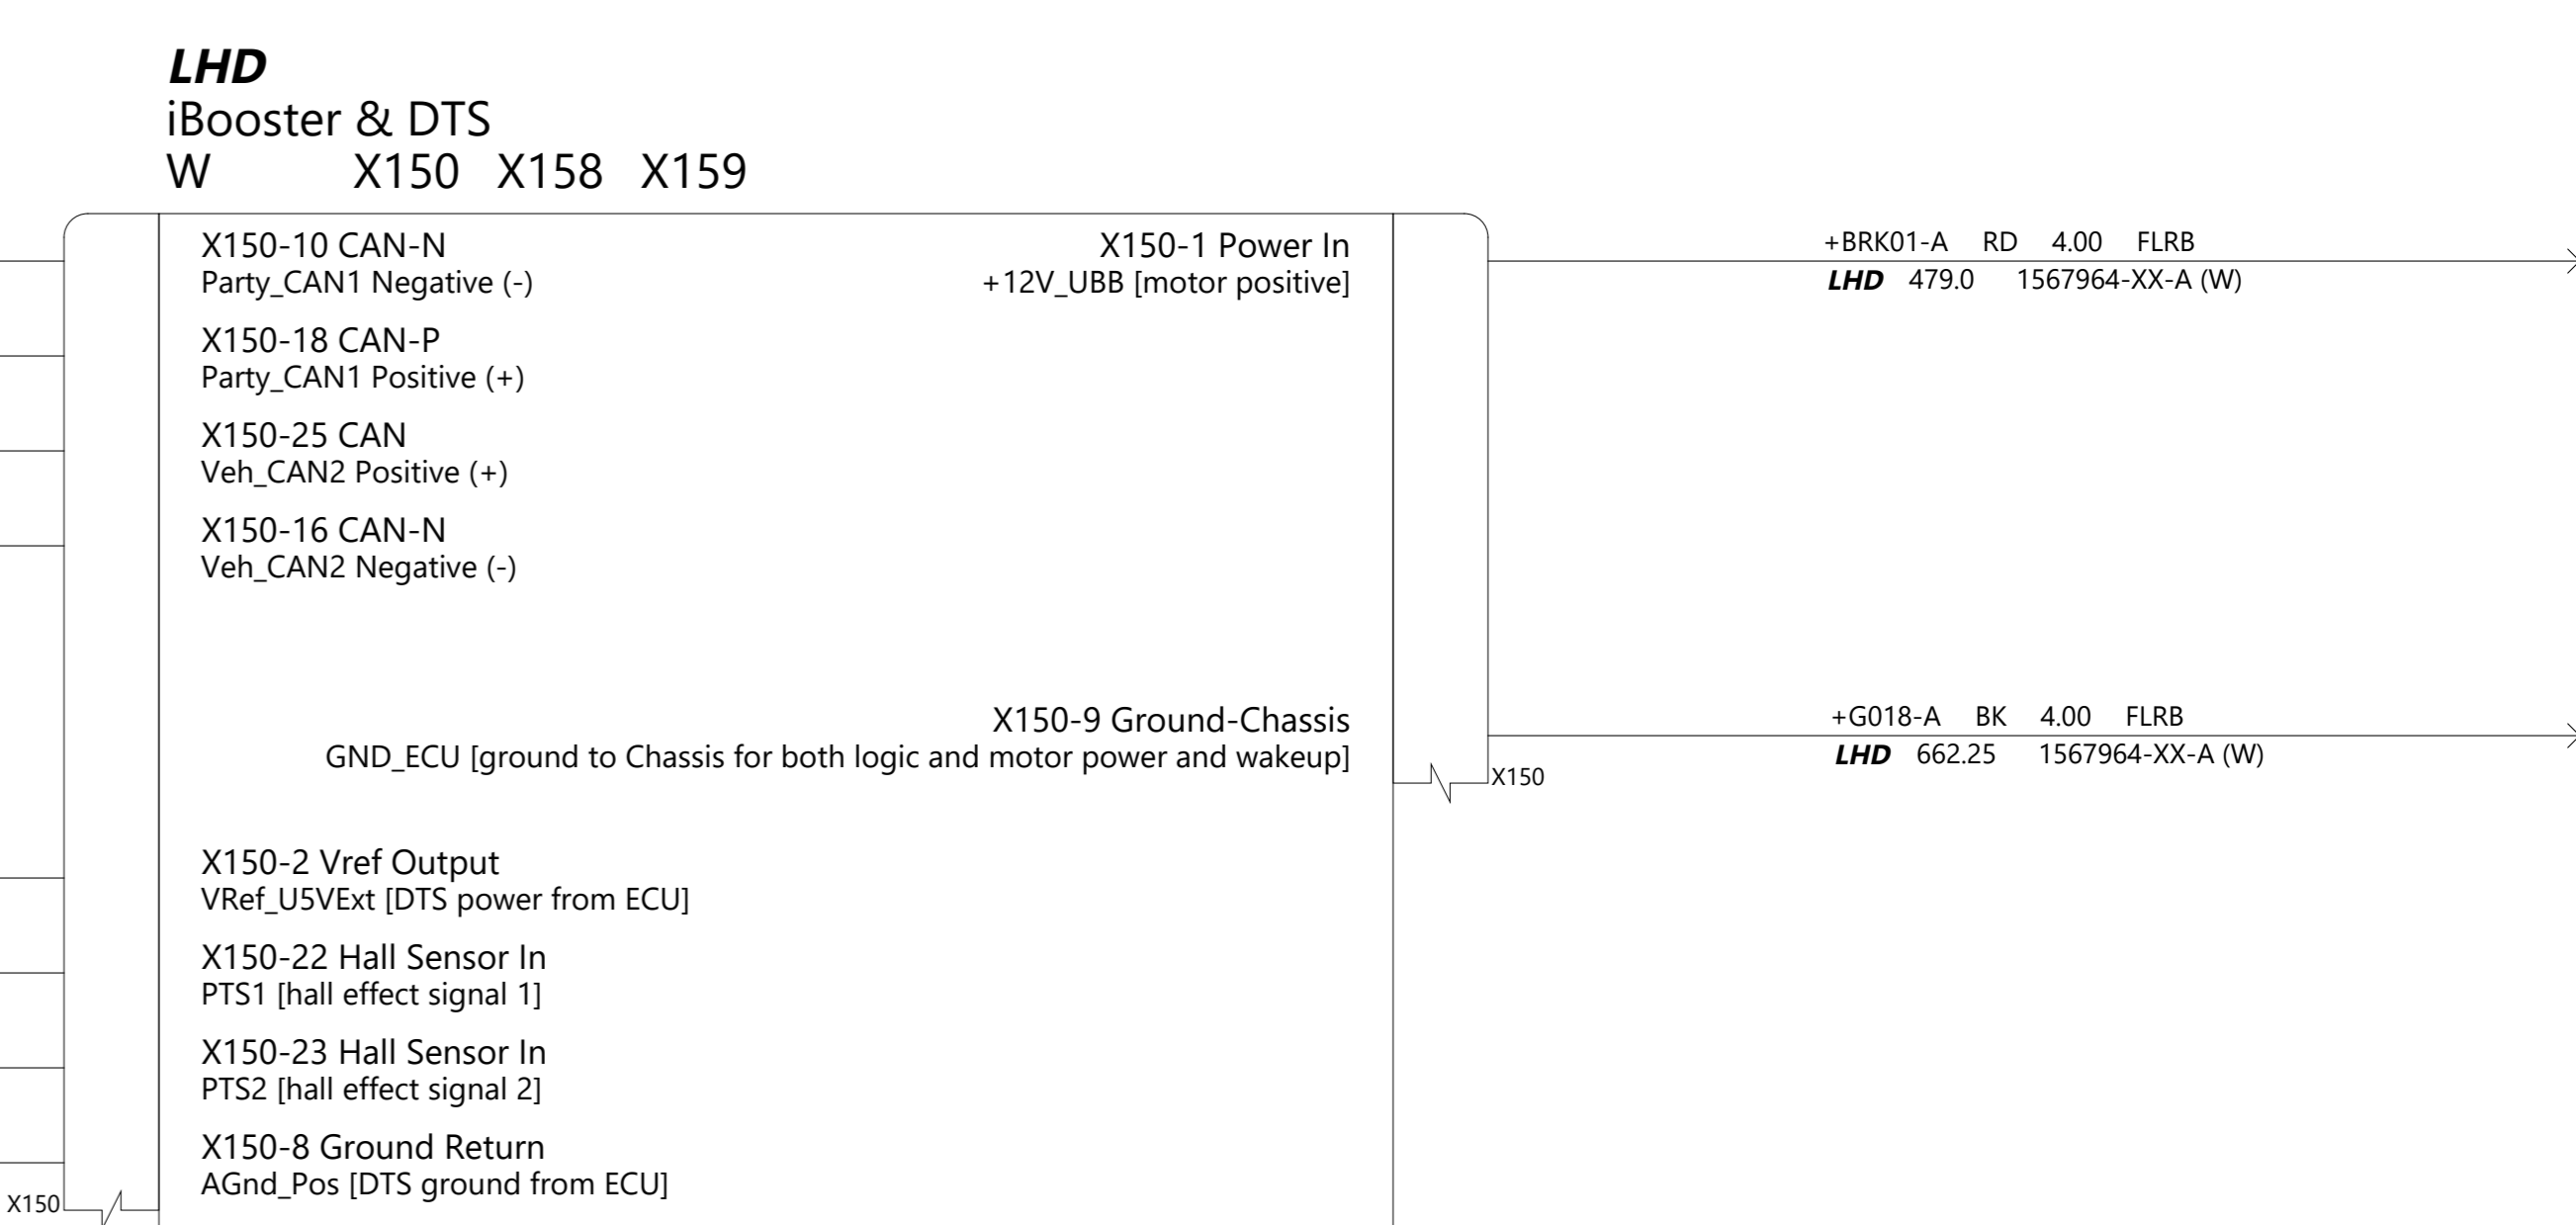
LHD
iBooster & DTS
W X150 X158 X159

X150-10 CAN-N
Party_CAN1 Negative (-)

X150-1 Power In
+12V_UBB [motor positive]

+BRK01-A RD 4.00 FLRB
LHD 479.0 1567964-XX-A (W)

X150-18 CAN-P
Party_CAN1 Positive (+)

X150-25 CAN
Veh_CAN2 Positive (+)

X150-16 CAN-N
Veh_CAN2 Negative (-)

X150-9 Ground-Chassis
GND_ECU [ground to Chassis for both logic and motor power and wakeup]

+G018-A BK 4.00 FLRB
LHD 662.25 1567964-XX-A (W)

X150

X150-2 Vref Output
VRef_U5VExt [DTS power from ECU]

X150-22 Hall Sensor In
PTS1 [hall effect signal 1]

X150-23 Hall Sensor In
PTS2 [hall effect signal 2]

X150-8 Ground Return
AGnd_Pos [DTS ground from ECU]

X150